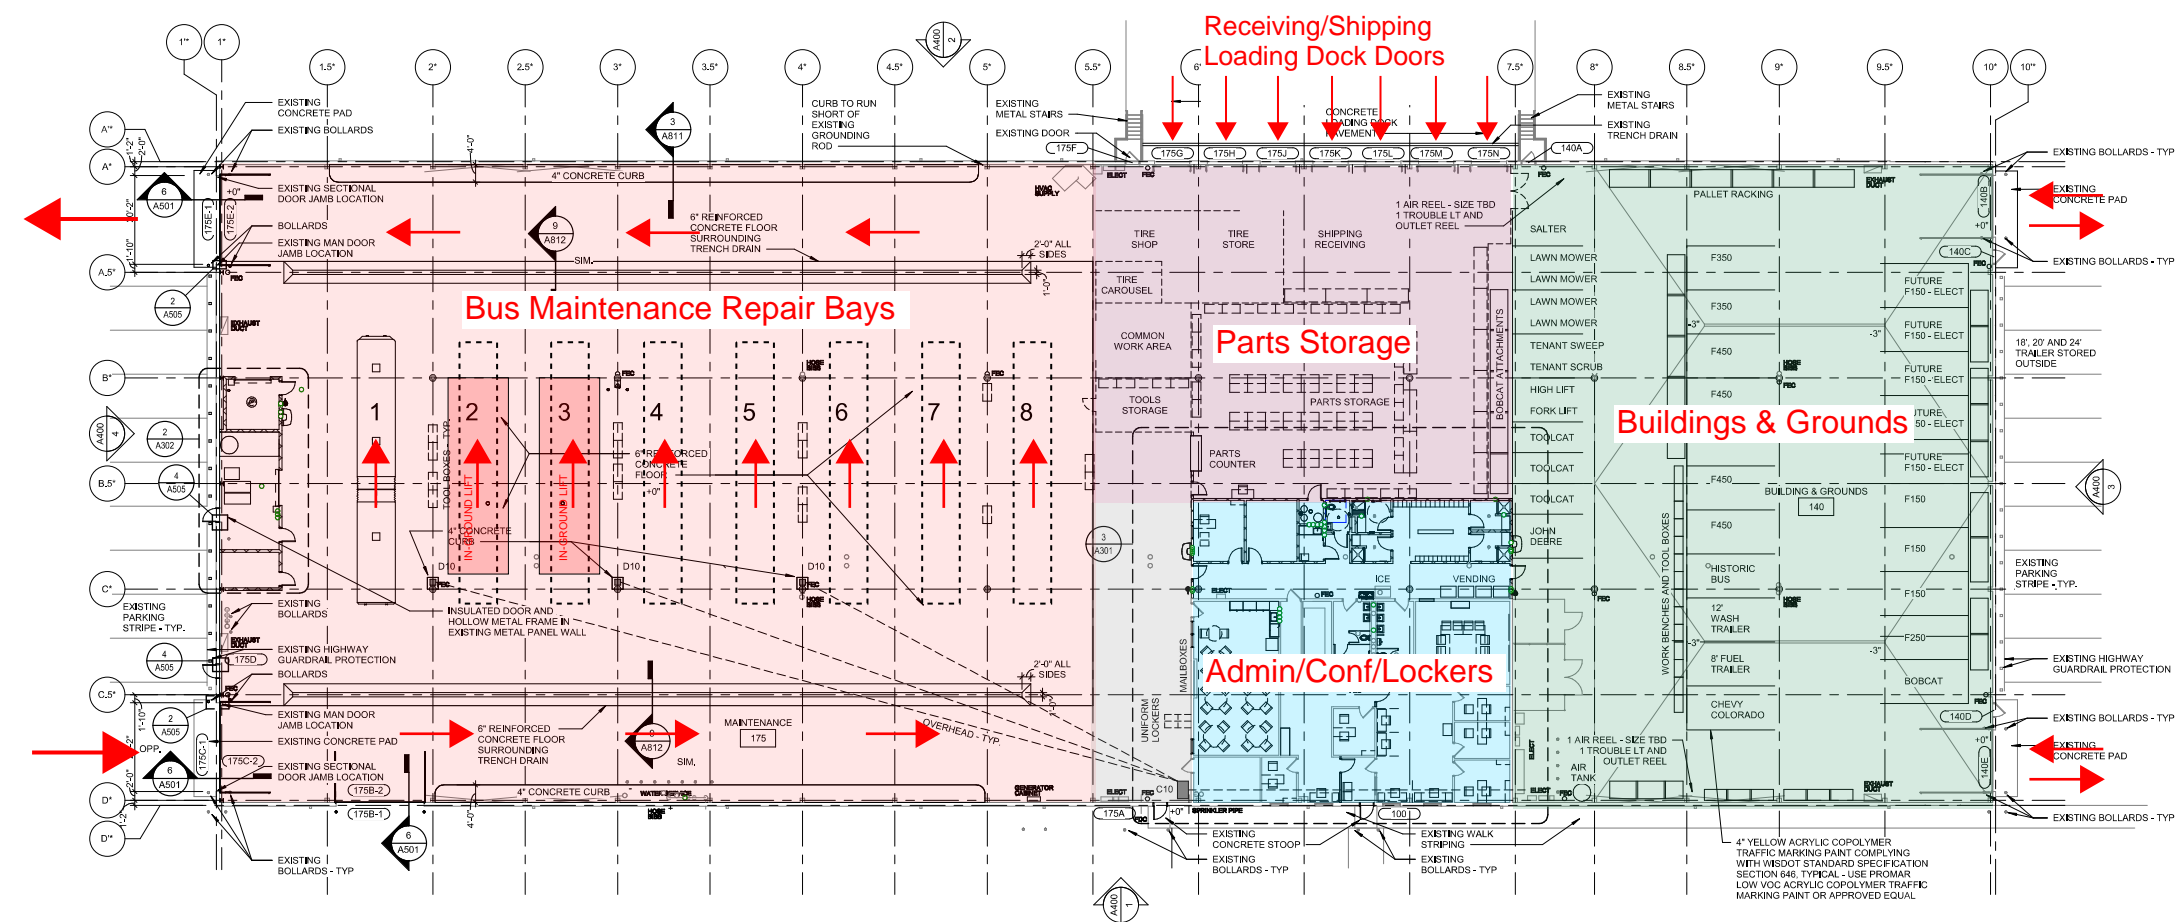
Receiving/Shipping
Loading Dock Doors

1'' 1' 1.5' 2' 2.5' 3' 3.5' 4' 4.5' 5' 5.5' 6' 7.5' 8' 8.5' 9' 9.5' 10' 10''

A400 2

EXISTING CONCRETE PAD
EXISTING BOLLARDS
CURB TO RUN SHORT OF EXISTING GROUNDING ROD
EXISTING METAL STAIRS
EXISTING DOOR
CONCRETE LOADING DOCK PAVEMENT
EXISTING METAL STAIRS
EXISTING TRENCH DRAIN
EXISTING BOLLARDS - TYP

175F 175G 175H 175J 175K 175L 175M 175N 140A

A'' A' A.5' B' B.5' C' C.5' D' D''

6 A501
3 A811
4" CONCRETE CURB
EXISTING SECTIONAL DOOR JAMB LOCATION
BOLLARDS
EXISTING MAN DOOR JAMB LOCATION
9 A812
6" REINFORCED CONCRETE FLOOR SURROUNDING TRENCH DRAIN
SIM.
2'-0" ALL SIDES
TIRE SHOP
TIRE STORE
SHIPPING RECEIVING
1 AIR REEL - SIZE TBD 1 TROUBLE LT AND OUTLET REEL
PALLET RACKING
EXISTING CONCRETE PAD
140B 140C
SALTER
2 A505
TIRE CAROUSEL
Bus Maintenance Repair Bays
LAWN MOWER
LAWN MOWER
LAWN MOWER
LAWN MOWER
F350
F350
FUTURE F150 - ELECT
FUTURE F150 - ELECT
COMMON WORK AREA
Parts Storage
TENANT SWEEP
TENANT SCRUB
F450
18', 20' AND 24' TRAILER STORED OUTSIDE
BOBCAT ATTACHMENTS
1 2 3 4 5 6 7 8
HIGH LIFT
FORK LIFT
F450
FUTURE F150 - ELECT
A400 4
2 A302
TOOL BOXES - TYP
TOOLS STORAGE
PARTS STORAGE
Buildings & Grounds
TOOLCAT
TOOLCAT
TOOLCAT
FUTURE F150 - ELECT
FUTURE F150 - ELECT
6" REINFORCED CONCRETE FLOOR
PARTS COUNTER
F450
BUILDING & GROUNDS
140
F150
A400 3
4 A505
4" CONCRETE CURB
IN-GROUND LIFT
IN-GROUND LIFT
3 A301
JOHN DEERE
F450
F150
D10 D10 D10
ICE
VENDING
HISTORIC BUS
EXISTING PARKING STRIPE - TYP.
F150
EXISTING PARKING STRIPE - TYP.
EXISTING BOLLARDS
INSULATED DOOR AND HOLLOW METAL FRAME IN EXISTING METAL PANEL WALL
12' WASH TRAILER
WORK BENCHES AND TOOL BOXES
F250
EXISTING HIGHWAY GUARDRAIL PROTECTION
4 A505
175D
BOLLARDS
2'-0" ALL SIDES
MAILBOXES
Admin/Conf/Lockers
8' FUEL TRAILER
BOBCAT
EXISTING HIGHWAY GUARDRAIL PROTECTION
EXISTING MAN DOOR JAMB LOCATION
2 A505
OPP.
EXISTING CONCRETE PAD
6" REINFORCED CONCRETE FLOOR SURROUNDING TRENCH DRAIN
8 A812
MAINTENANCE
175
OVERHEAD - TYP.
SIM.
CHEVY COLORADO
140D
EXISTING BOLLARDS - TYP
UNIFORM LOCKERS
1 AIR REEL - SIZE TBD 1 TROUBLE LT AND OUTLET REEL
AIR TANK
EXISTING CONCRETE PAD
140E
6 A501
175C-1 175C-2
EXISTING SECTIONAL DOOR JAMB LOCATION
175B-2
4" CONCRETE CURB
C10
175B-1
175A
100
EXISTING BOLLARDS - TYP
6 A501
EXISTING BOLLARDS - TYP
EXISTING CONCRETE STOOP
EXISTING BOLLARDS - TYP
EXISTING WALK STRIPING
EXISTING BOLLARDS - TYP
4" YELLOW ACRYLIC COPOLYMER TRAFFIC MARKING PAINT COMPLYING WITH WISDOT STANDARD SPECIFICATION SECTION 646, TYPICAL - USE PROMAR LOW VOC ACRYLIC COPOLYMER TRAFFIC MARKING PAINT OR APPROVED EQUAL
A400 1